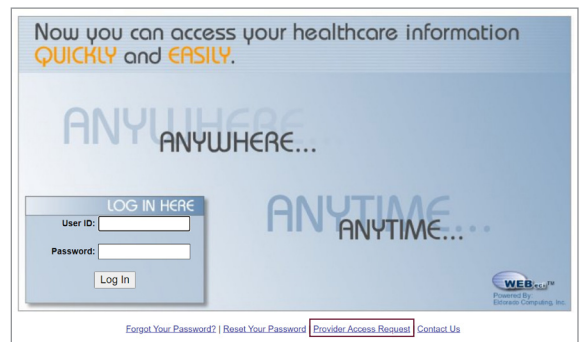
Now you can access your healthcare information QUICKLY and EASILY.

ANYWHERE

ANYWHERE...

LOG IN HERE

User ID:

Password:

Log In

ANYTIME

ANYTIME...

WEBecs™
Powered By
Eldorado Computing, Inc.

Forgot Your Password? | Reset Your Password | Provider Access Request | Contact Us